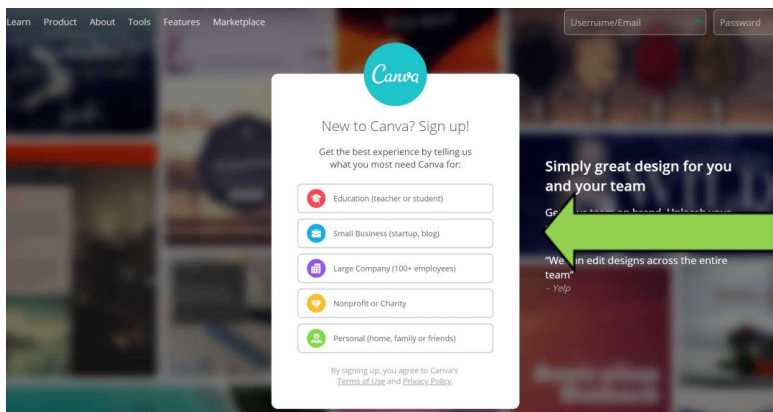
Learn Product About Tools Features Marketplace

Username/Email

Password

Canva

New to Canva? Sign up!

Get the best experience by telling us what you most need Canva for:

Education (teacher or student)

Small Business (startup, blog)

Large Company (100+ employees)

Nonprofit or Charity

Personal (home, family or friends)

By signing up, you agree to Canva's Terms of Use and Privacy Policy.

Simply great design for you and your team

Ge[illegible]

"We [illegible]n edit designs across the entire team"
– Yelp